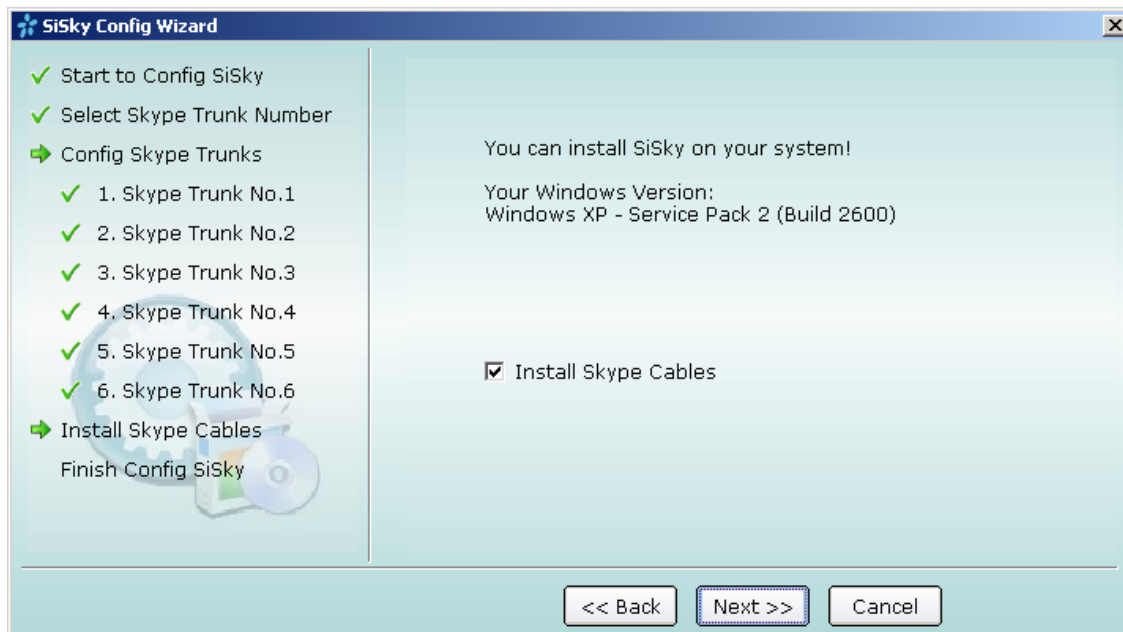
SiSky Config Wizard

Start to Config SiSky
Select Skype Trunk Number
Config Skype Trunks
1. Skype Trunk No.1
2. Skype Trunk No.2
3. Skype Trunk No.3
4. Skype Trunk No.4
5. Skype Trunk No.5
6. Skype Trunk No.6
Install Skype Cables
Finish Config SiSky

You can install SiSky on your system!

Your Windows Version:
Windows XP - Service Pack 2 (Build 2600)

Install Skype Cables

<< Back
Next >>
Cancel